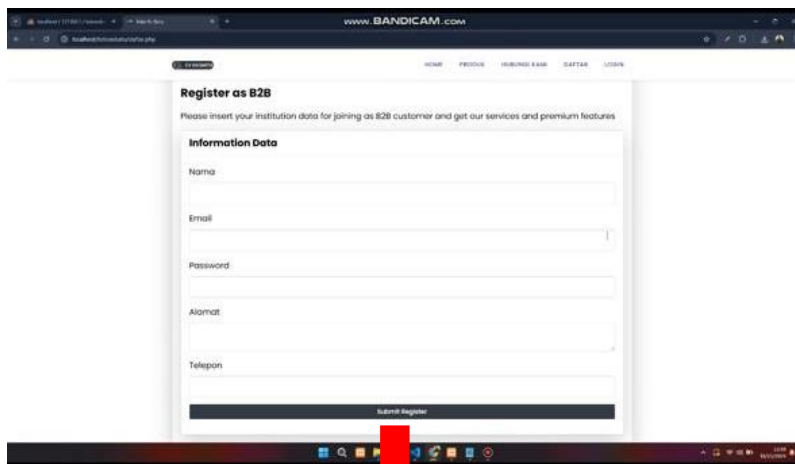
www.BANDICAM.com

HOME PRODUK HUBUNGI KAMI DAFTAR LOGIN

Register as B2B

Please insert your institution data for joining as B2B customer and get our services and premium features

Information Data

Nama

Email

Password

Alamat

Telepon

Submit Register